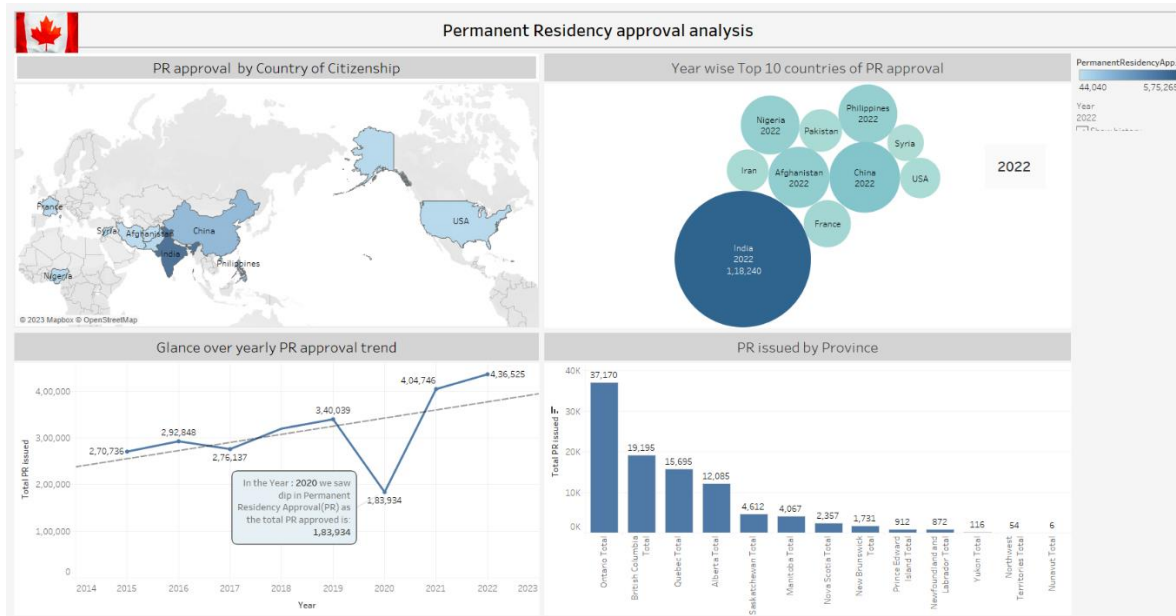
Permanent Residency approval analysis

PR approval by Country of Citizenship

France
Syria
Afghanistan
China
India
Philippines
Nigeria
USA
© 2023 Mapbox © OpenStreetMap

Year wise Top 10 countries of PR approval

Nigeria 2022
Pakistan
Philippines 2022
Syria
Iran
Afghanistan 2022
China 2022
USA
France
India 2022 1,18,240

2022

PermanentResidencyApp
44,040
5,75,265
Year
2022
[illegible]

Glance over yearly PR approval trend

4,00,000
3,00,000
2,00,000
1,00,000
0
Total PR issued
2,70,736
2,92,848
2,76,137
3,40,039
1,83,934
4,04,746
4,36,525
In the Year : 2020 we saw dip in Permanent Residency Approval(PR) as the total PR approved is : 1,83,934
2014 2015 2016 2017 2018 2019 2020 2021 2022 2023
Year

PR issued by Province

40K
30K
20K
10K
0K
Total PR issued
37,170
19,195
15,695
12,085
4,612
4,067
2,357
1,731
912
872
116
54
6
Ortario Total
British Columbia Total
Quebec Total
Alberta Total
Saskatchewan Total
Manitoba Total
Nova Scotia Total
New Brunswick Total
Prince Edward Island Total
Newfoundland and Labrador Total
Yukon Total
Northwest Territories Total
Nunavut Total